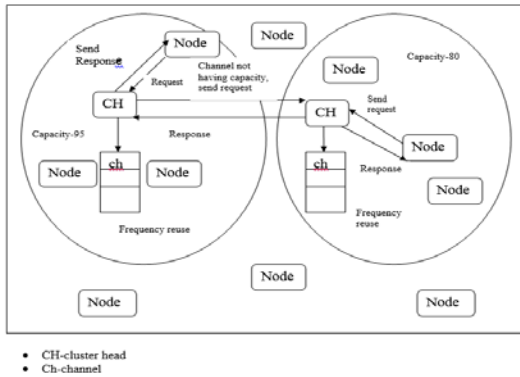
Send Response

Node

Node

Request

Channel not having capacity, send request

CH

Capacity-95

Response

ch

Node

Node

Frequency reuse

Capacity-80

Node

Send request

CH

ch

Node

Response

Node

Frequency reuse

Node

Node

Node

- CH-cluster head
- Ch-channel